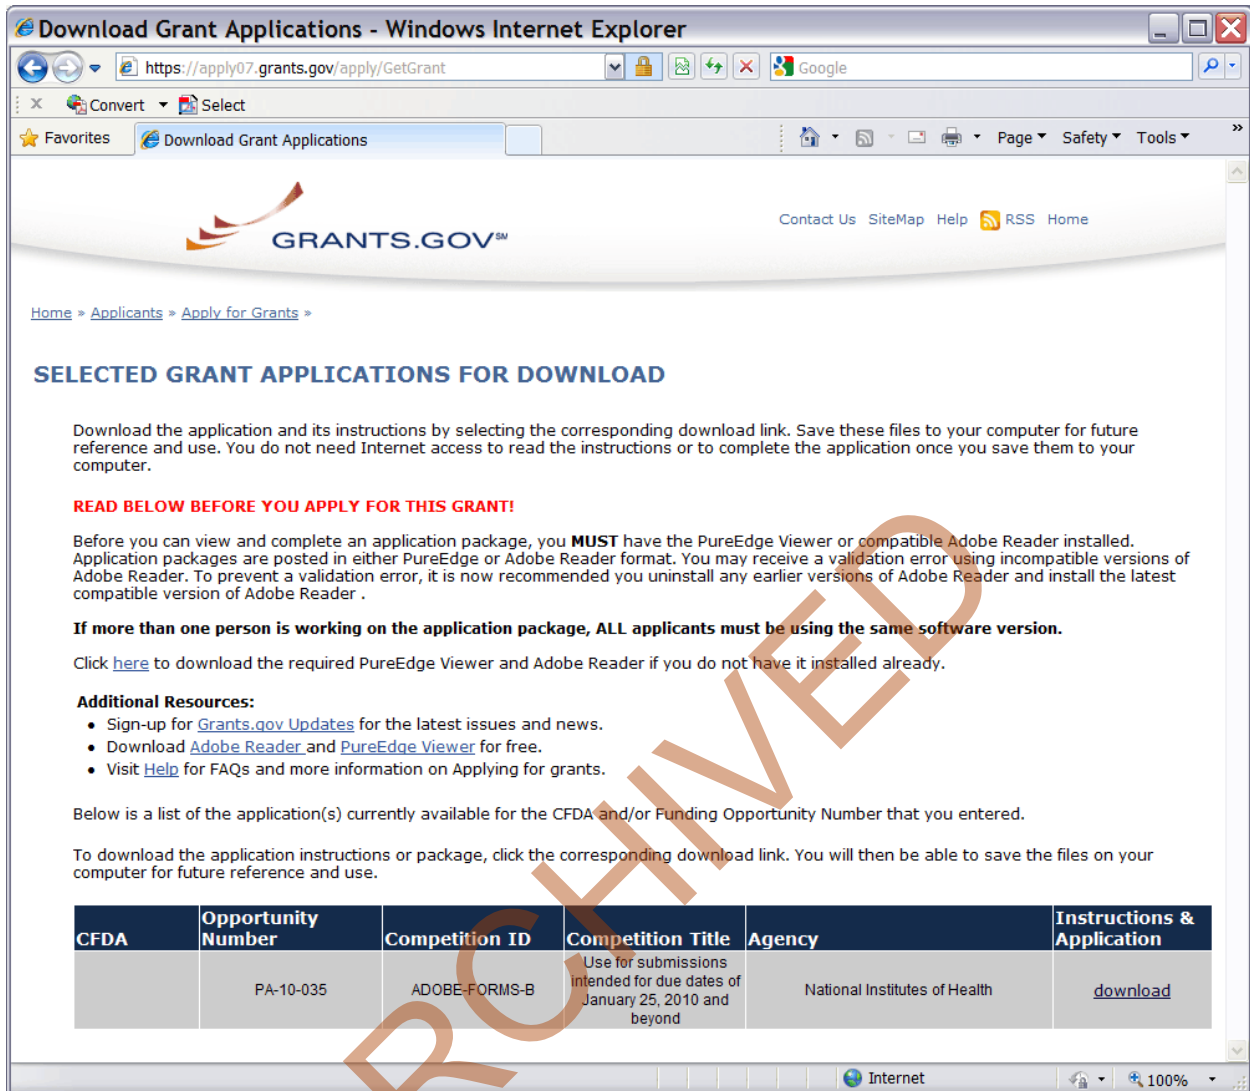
Download Grant Applications - Windows Internet Explorer

https://apply07.grants.gov/apply/GetGrant

Google

Convert Select

Favorites Download Grant Applications

Page Safety Tools

GRANTS.GOV℠

Contact Us SiteMap Help RSS Home

Home » Applicants » Apply for Grants »

SELECTED GRANT APPLICATIONS FOR DOWNLOAD

Download the application and its instructions by selecting the corresponding download link. Save these files to your computer for future reference and use. You do not need Internet access to read the instructions or to complete the application once you save them to your computer.

READ BELOW BEFORE YOU APPLY FOR THIS GRANT!

Before you can view and complete an application package, you MUST have the PureEdge Viewer or compatible Adobe Reader installed. Application packages are posted in either PureEdge or Adobe Reader format. You may receive a validation error using incompatible versions of Adobe Reader. To prevent a validation error, it is now recommended you uninstall any earlier versions of Adobe Reader and install the latest compatible version of Adobe Reader .

If more than one person is working on the application package, ALL applicants must be using the same software version.

Click here to download the required PureEdge Viewer and Adobe Reader if you do not have it installed already.

Additional Resources:
• Sign-up for Grants.gov Updates for the latest issues and news.
• Download Adobe Reader and PureEdge Viewer for free.
• Visit Help for FAQs and more information on Applying for grants.

Below is a list of the application(s) currently available for the CFDA and/or Funding Opportunity Number that you entered.

To download the application instructions or package, click the corresponding download link. You will then be able to save the files on your computer for future reference and use.

| CFDA | Opportunity Number | Competition ID | Competition Title | Agency | Instructions & Application |
|---|---|---|---|---|---|
| | PA-10-035 | ADOBE-FORMS-B | Use for submissions intended for due dates of January 25, 2010 and beyond | National Institutes of Health | download |

Internet 100%

ARCHIVED